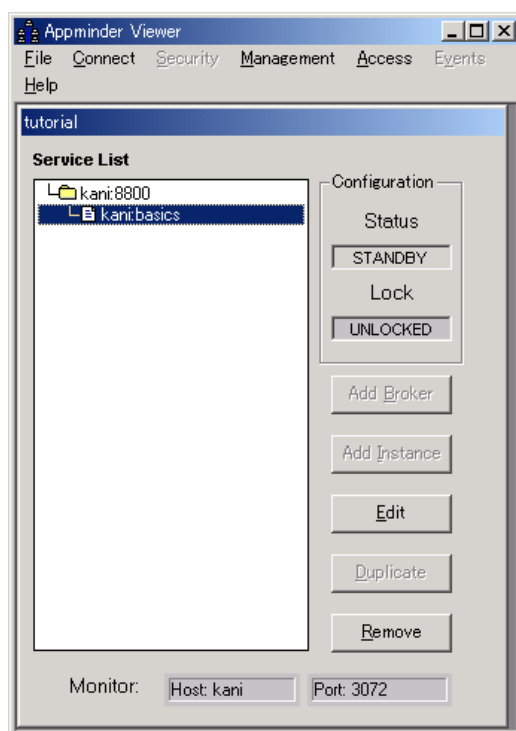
Appminder Viewer

File Connect Security Management Access Events Help

tutorial

Service List

kani:8800
kani:basics

Configuration
Status
STANDBY
Lock
UNLOCKED

Add Broker

Add Instance

Edit

Duplicate

Remove

Monitor: Host: kani Port: 3072